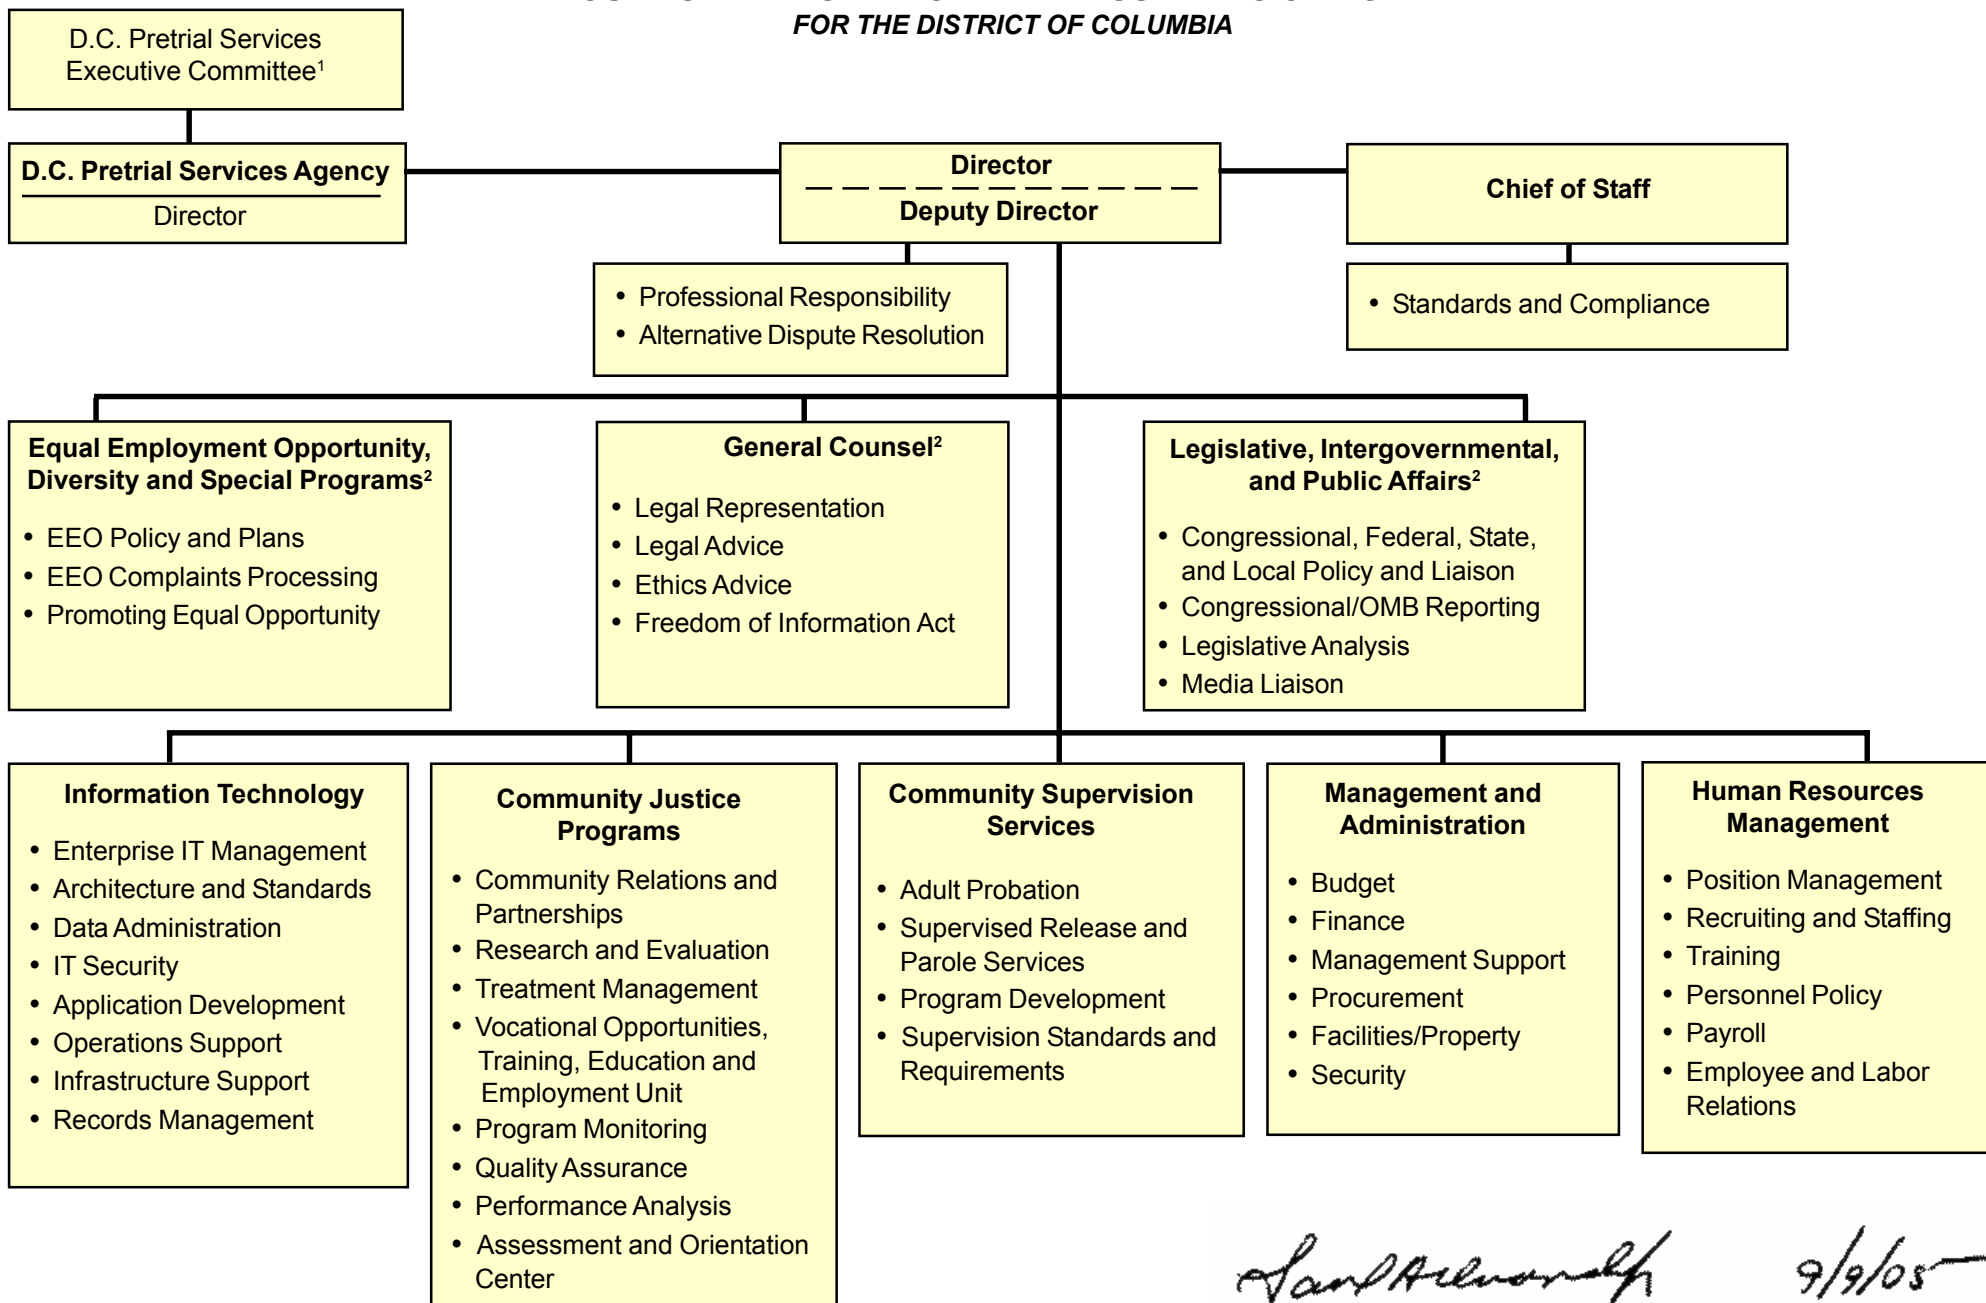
FOR THE DISTRICT OF COLUMBIA

D.C. Pretrial Services Executive Committee$^1$

D.C. Pretrial Services Agency
Director

Director
Deputy Director

Chief of Staff

• Professional Responsibility
• Alternative Dispute Resolution

• Standards and Compliance

Equal Employment Opportunity, Diversity and Special Programs$^2$
• EEO Policy and Plans
• EEO Complaints Processing
• Promoting Equal Opportunity

General Counsel$^2$
• Legal Representation
• Legal Advice
• Ethics Advice
• Freedom of Information Act

Legislative, Intergovernmental, and Public Affairs$^2$
• Congressional, Federal, State, and Local Policy and Liaison
• Congressional/OMB Reporting
• Legislative Analysis
• Media Liaison

Information Technology
• Enterprise IT Management
• Architecture and Standards
• Data Administration
• IT Security
• Application Development
• Operations Support
• Infrastructure Support
• Records Management

Community Justice Programs
• Community Relations and Partnerships
• Research and Evaluation
• Treatment Management
• Vocational Opportunities, Training, Education and Employment Unit
• Program Monitoring
• Quality Assurance
• Performance Analysis
• Assessment and Orientation Center

Community Supervision Services
• Adult Probation
• Supervised Release and Parole Services
• Program Development
• Supervision Standards and Requirements

Management and Administration
• Budget
• Finance
• Management Support
• Procurement
• Facilities/Property
• Security

Human Resources Management
• Position Management
• Recruiting and Staffing
• Training
• Personnel Policy
• Payroll
• Employee and Labor Relations

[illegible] 9/9/05